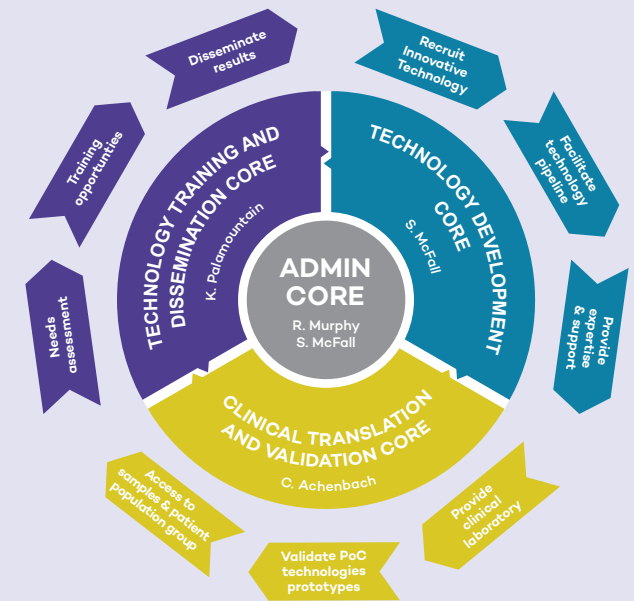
ADMIN CORE
R. Murphy
S. McFall

TECHNOLOGY TRAINING AND DISSEMINATION CORE
K. Palamountain

TECHNOLOGY DEVELOPMENT CORE
S. McFall

CLINICAL TRANSLATION AND VALIDATION CORE
C. Achenbach

Disseminate results

Recruit innovative Technology

Facilitate technology pipeline

Provide expertise & support

Provide clinical laboratory

Validate PoC technologies prototypes

Access to samples & patient population group

Needs assessment

Training opportunities